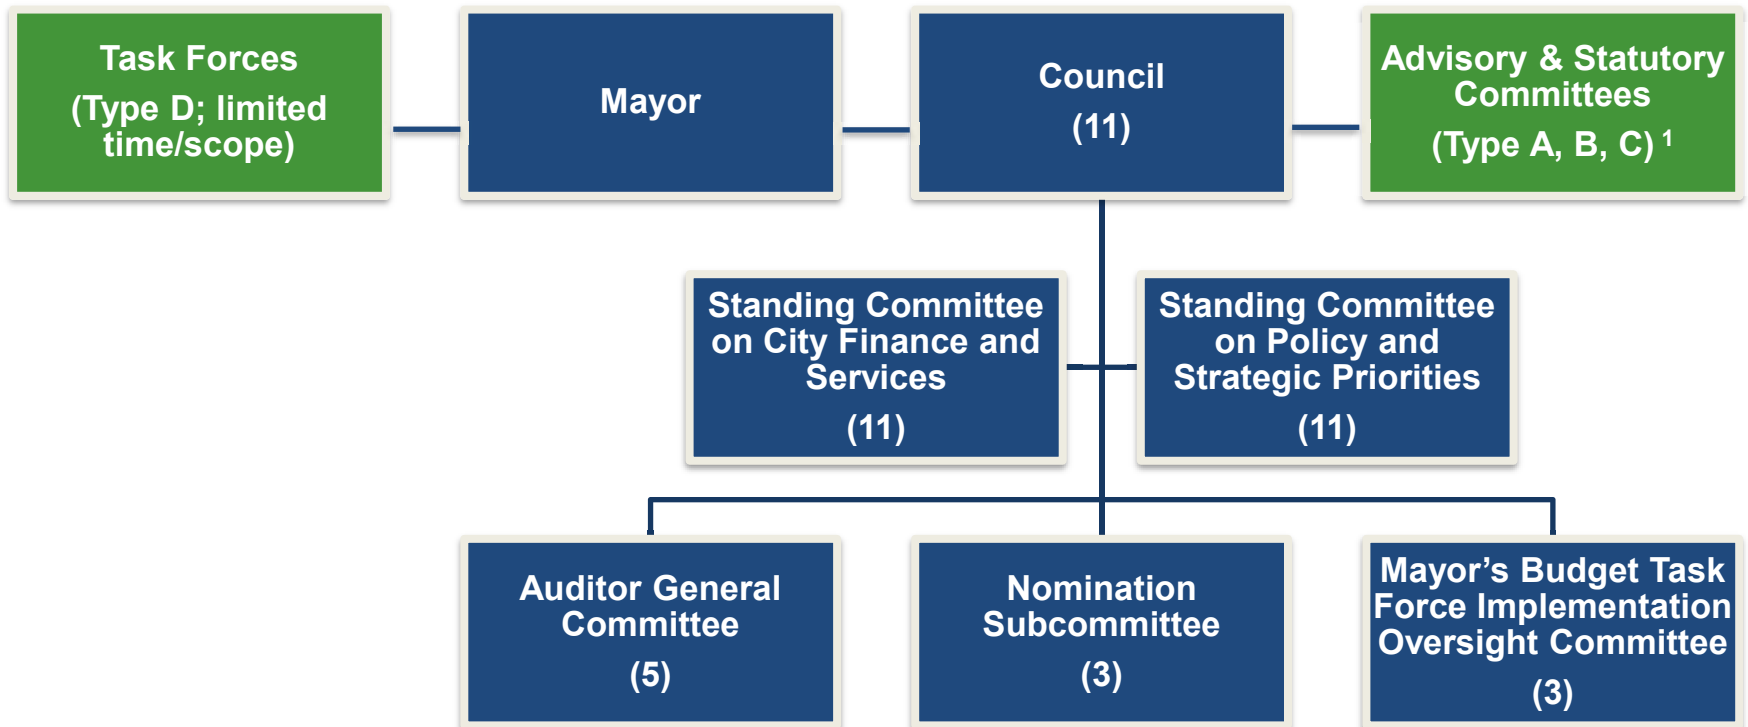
Task Forces
(Type D; limited time/scope)

Mayor

Council
(11)

Advisory & Statutory Committees
(Type A, B, C) $^1$

Standing Committee on City Finance and Services
(11)

Standing Committee on Policy and Strategic Priorities
(11)

Auditor General Committee
(5)

Nomination Subcommittee
(3)

Mayor’s Budget Task Force Implementation Oversight Committee
(3)